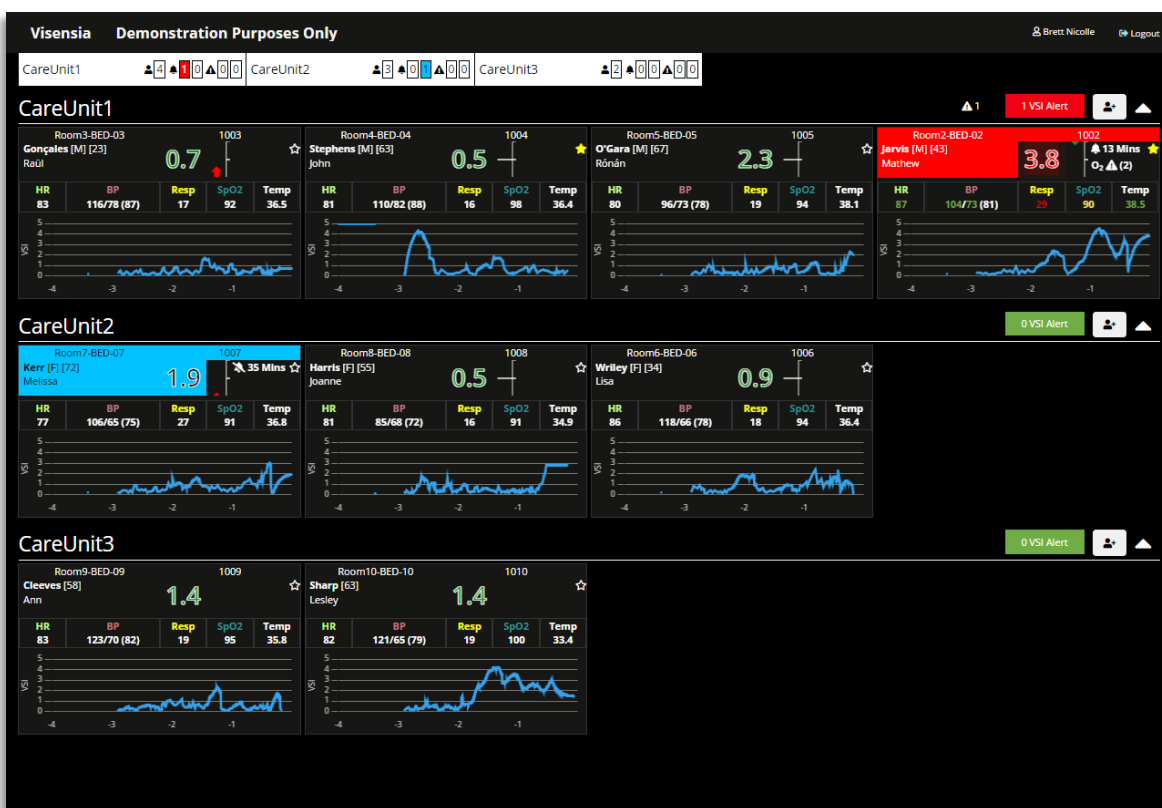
Visensia Demonstration Purposes Only

Brett Nicolle Logout

CareUnit1 4 1 0 0 0 CareUnit2 3 0 1 0 0 CareUnit3 2 0 0 0 0

CareUnit1

1 1 VSI Alert

Room3-BED-03 1003
Gonçales [M] [23]
Raül
0.7

| HR | BP | Resp | SpO2 | Temp |
|---|---|---|---|---|
| 83 | 116/78 (87) | 17 | 92 | 36.5 |

5 4 3 2 1 0 VSI -4 -3 -2 -1

Room4-BED-04 1004
Stephens [M] [63]
John
0.5

| HR | BP | Resp | SpO2 | Temp |
|---|---|---|---|---|
| 81 | 110/82 (88) | 16 | 98 | 36.4 |

5 4 3 2 1 0 VSI -4 -3 -2 -1

Room5-BED-05 1005
O'Gara [M] [67]
Rónán
2.3

| HR | BP | Resp | SpO2 | Temp |
|---|---|---|---|---|
| 80 | 96/73 (78) | 19 | 94 | 38.1 |

5 4 3 2 1 0 VSI -4 -3 -2 -1

Room2-BED-02 1002
Jarvis [M] [43]
Mathew
3.8
13 Mins
$O_2$ (2)

| HR | BP | Resp | SpO2 | Temp |
|---|---|---|---|---|
| 87 | 104/73 (81) | 29 | 90 | 38.5 |

5 4 3 2 1 0 VSI -4 -3 -2 -1

CareUnit2

0 VSI Alert

Room7-BED-07 1007
Kerr [F] [72]
Melissa
1.9
35 Mins

| HR | BP | Resp | SpO2 | Temp |
|---|---|---|---|---|
| 77 | 106/65 (75) | 27 | 91 | 36.8 |

5 4 3 2 1 0 VSI -4 -3 -2 -1

Room8-BED-08 1008
Harris [F] [55]
Joanne
0.5

| HR | BP | Resp | SpO2 | Temp |
|---|---|---|---|---|
| 81 | 85/68 (72) | 16 | 91 | 34.9 |

5 4 3 2 1 0 VSI -4 -3 -2 -1

Room6-BED-06 1006
Wriley [F] [34]
Lisa
0.9

| HR | BP | Resp | SpO2 | Temp |
|---|---|---|---|---|
| 86 | 118/66 (78) | 18 | 94 | 36.4 |

5 4 3 2 1 0 VSI -4 -3 -2 -1

CareUnit3

0 VSI Alert

Room9-BED-09 1009
Cleeves [58]
Ann
1.4

| HR | BP | Resp | SpO2 | Temp |
|---|---|---|---|---|
| 83 | 123/70 (82) | 19 | 95 | 35.8 |

5 4 3 2 1 0 VSI -4 -3 -2 -1

Room10-BED-10 1010
Sharp [63]
Lesley
1.4

| HR | BP | Resp | SpO2 | Temp |
|---|---|---|---|---|
| 82 | 121/65 (79) | 19 | 100 | 33.4 |

5 4 3 2 1 0 VSI -4 -3 -2 -1